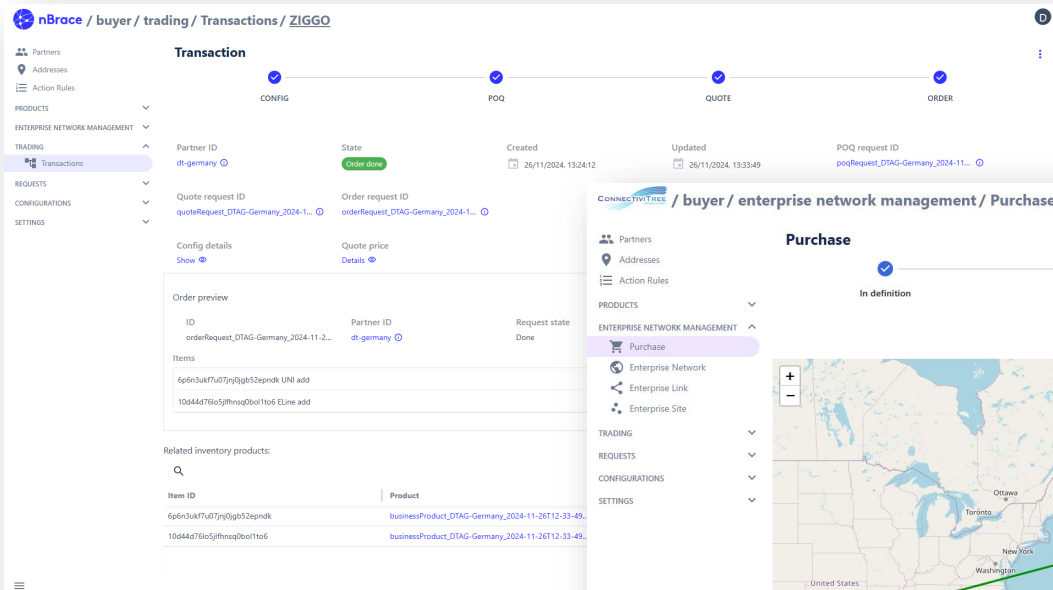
nBrace / buyer / trading / Transactions / ZIGGO

D

Partners
Addresses
Action Rules
PRODUCTS
ENTERPRISE NETWORK MANAGEMENT
TRADING
Transactions
REQUESTS
CONFIGURATIONS
SETTINGS

Transaction

CONFIG
POQ
QUOTE
ORDER

Partner ID
dt-germany

State
Order done

Created
26/11/2024, 13:24:12

Updated
26/11/2024, 13:33:49

POQ request ID
poqRequest_DTAG-Germany_2024-11...

Quote request ID
quoteRequest_DTAG-Germany_2024-1...

Order request ID
orderRequest_DTAG-Germany_2024-1...

Config details
Show

Quote price
Details

Order preview

ID
orderRequest_DTAG-Germany_2024-11-2...

Partner ID
dt-germany

Request state
Done

Items
6p6n3ukf7u07jnj0jgb52epndk UNI add
10d44d76lo5jlfhnsq0bol1to6 ELine add

Related inventory products:

| Item ID | Product |
|---|---|
| 6p6n3ukf7u07jnj0jgb52epndk | businessProduct_DTAG-Germany_2024-11-26T12-33-49... |
| 10d44d76lo5jlfhnsq0bol1to6 | businessProduct_DTAG-Germany_2024-11-26T12-33-49... |

ConnectiviTree / buyer / enterprise network management / Purchase

Partners
Addresses
Action Rules
PRODUCTS
ENTERPRISE NETWORK MANAGEMENT
Purchase
Enterprise Network
Enterprise Link
Enterprise Site
TRADING
REQUESTS
CONFIGURATIONS
SETTINGS

Purchase

In definition

+
−

Ottawa
Toronto
New York
Washington
United States